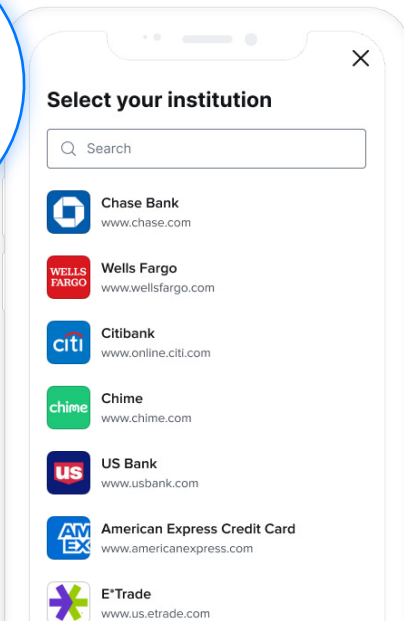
Select your institution

Search

Chase Bank
www.chase.com

WELLS FARGO

Wells Fargo
www.wellsfargo.com

citi

Citibank
www.online.citi.com

chime

Chime
www.chime.com

us

US Bank
www.usbank.com

AM EX

American Express Credit Card
www.americanexpress.com

E*Trade
www.us.etrade.com